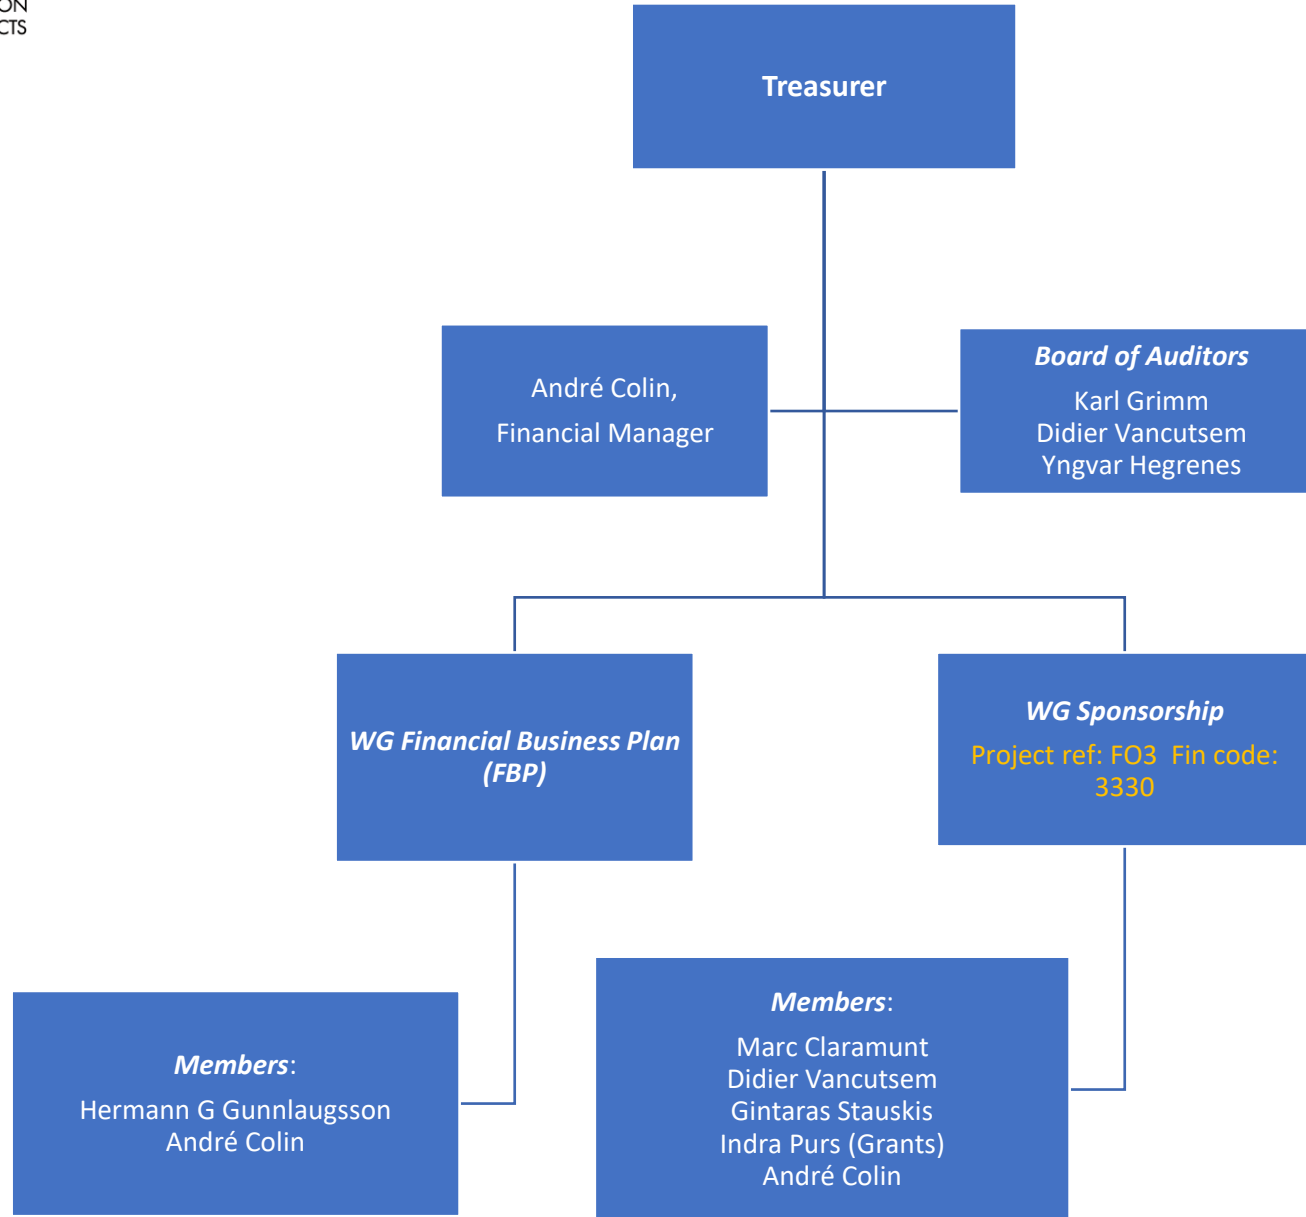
ON
CTS

Treasurer

André Colin,
Financial Manager

Board of Auditors
Karl Grimm
Didier Vancutsem
Yngvar Hegrenes

WG Financial Business Plan (FBP)

WG Sponsorship
Project ref: FO3 Fin code: 3330

Members:
Hermann G Gunnlaugsson
André Colin

Members:
Marc Claramunt
Didier Vancutsem
Gintaras Stauskis
Indra Purs (Grants)
André Colin